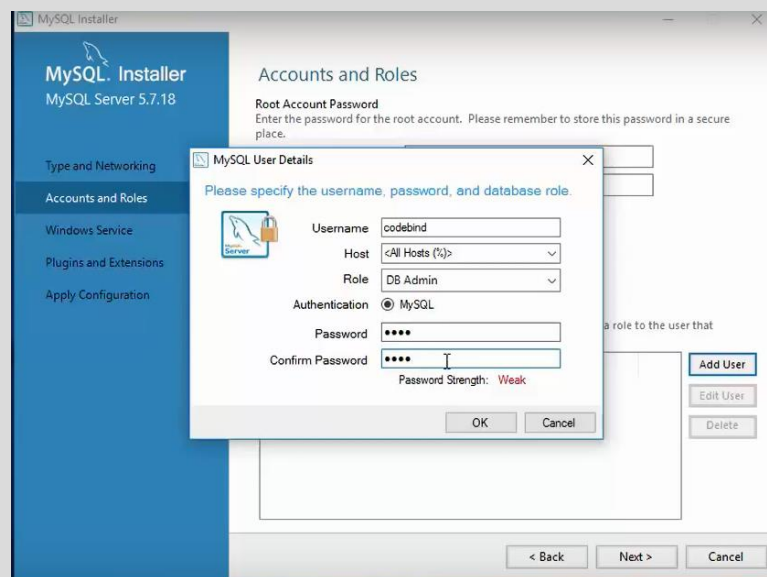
MySQL Installer

MySQL. Installer
MySQL Server 5.7.18

Type and Networking
Accounts and Roles
Windows Service
Plugins and Extensions
Apply Configuration

Accounts and Roles

Root Account Password
Enter the password for the root account. Please remember to store this password in a secure place.

MySQL User Details

Please specify the username, password, and database role.

MySQL Server

Username codebind
Host <All Hosts (%)>
Role DB Admin
Authentication MySQL
Password ••••
Confirm Password ••••
Password Strength: Weak

OK Cancel

a role to the user that

Add User
Edit User
Delete

< Back Next > Cancel